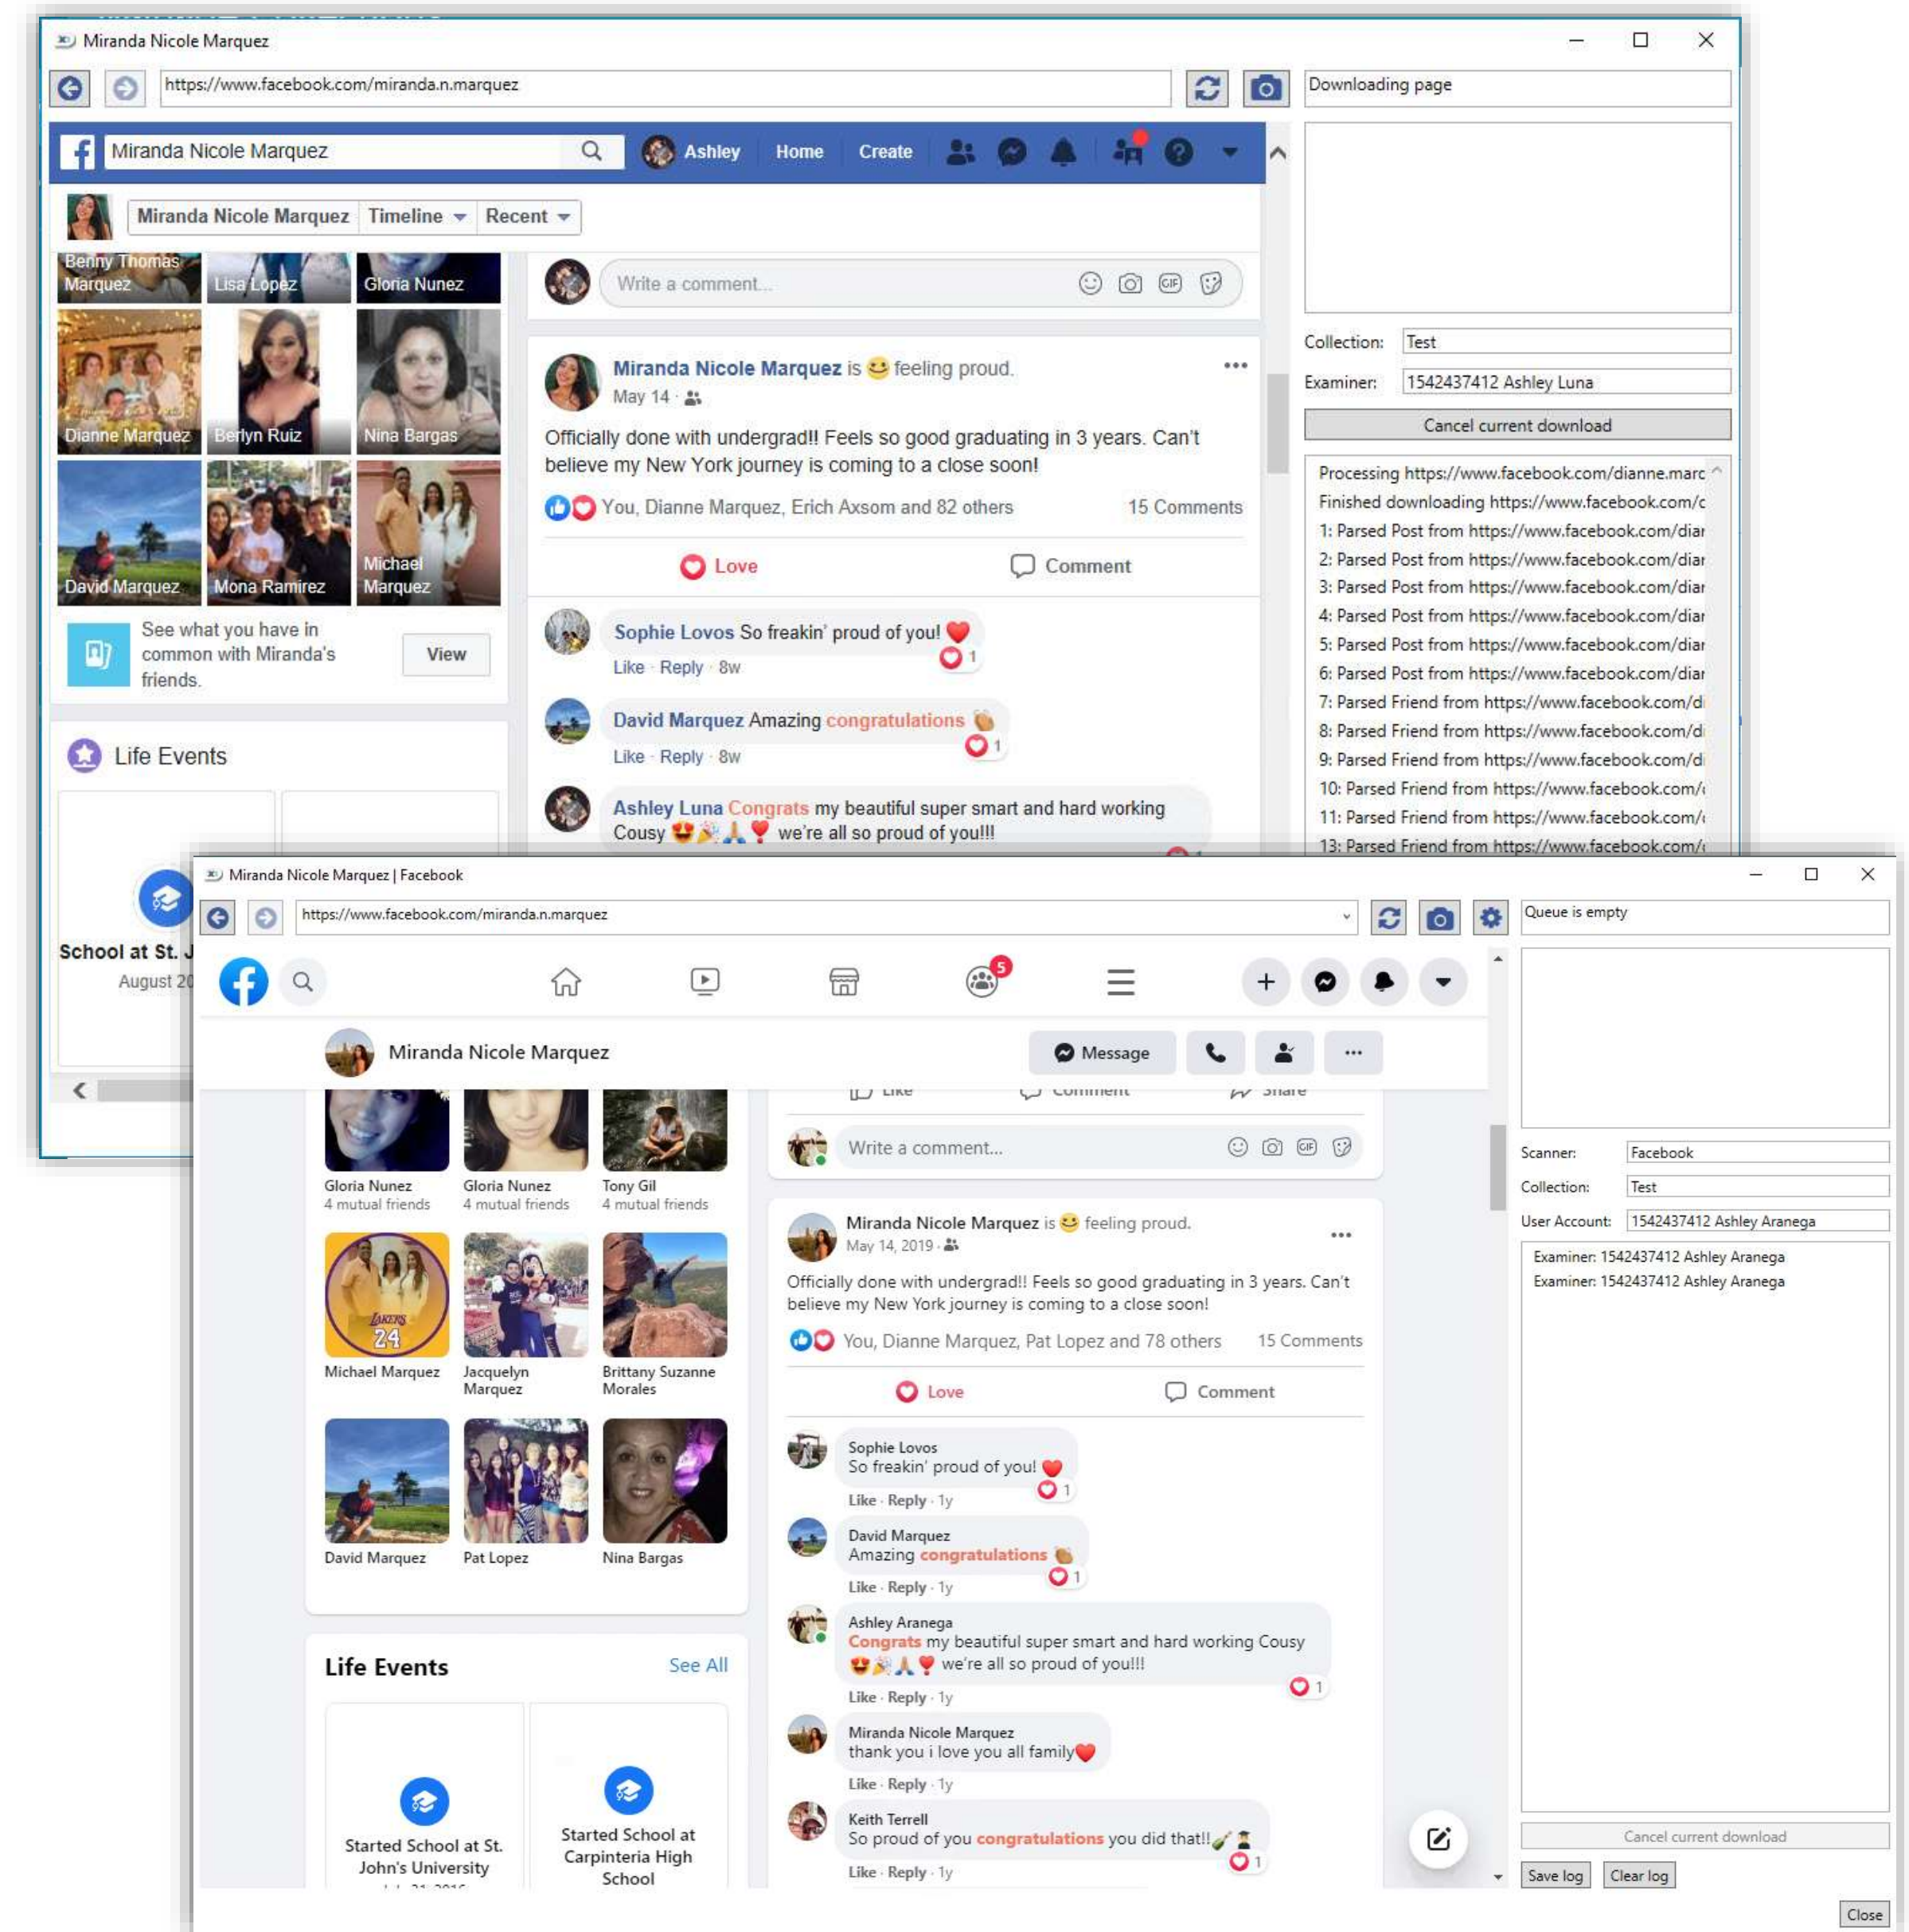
Miranda Nicole Marquez

https://www.facebook.com/miranda.n.marquez

Downloading page

Miranda Nicole Marquez

Ashley Home Create

Miranda Nicole Marquez Timeline Recent

Benny Thomas Marquez Lisa Lopez Gloria Nunez

Dianne Marquez Berlyn Ruiz Nina Bargas

David Marquez Mona Ramirez Michael Marquez

See what you have in common with Miranda's friends. View

Life Events

School at St. J
August 20

Write a comment...

Miranda Nicole Marquez is feeling proud.
May 14 ·

Officially done with undergrad!! Feels so good graduating in 3 years. Can't believe my New York journey is coming to a close soon!

You, Dianne Marquez, Erich Axsom and 82 others 15 Comments

Love Comment

Sophie Lovos So freakin' proud of you! 1
Like · Reply · 8w

David Marquez Amazing congratulations 1
Like · Reply · 8w

Ashley Luna Congrats my beautiful super smart and hard working Cousy we're all so proud of you!!!

Collection: Test
Examiner: 1542437412 Ashley Luna
Cancel current download

Processing https://www.facebook.com/dianne.marc
Finished downloading https://www.facebook.com/c
1: Parsed Post from https://www.facebook.com/diar
2: Parsed Post from https://www.facebook.com/diar
3: Parsed Post from https://www.facebook.com/diar
4: Parsed Post from https://www.facebook.com/diar
5: Parsed Post from https://www.facebook.com/diar
6: Parsed Post from https://www.facebook.com/diar
7: Parsed Friend from https://www.facebook.com/d
8: Parsed Friend from https://www.facebook.com/d
9: Parsed Friend from https://www.facebook.com/d
10: Parsed Friend from https://www.facebook.com/
11: Parsed Friend from https://www.facebook.com/
13: Parsed Friend from https://www.facebook.com/

Miranda Nicole Marquez | Facebook

https://www.facebook.com/miranda.n.marquez

Queue is empty

5

Miranda Nicole Marquez Message

Gloria Nunez 4 mutual friends
Gloria Nunez 4 mutual friends
Tony Gil 4 mutual friends
Michael Marquez
Jacquelyn Marquez
Brittany Suzanne Morales
David Marquez
Pat Lopez
Nina Bargas

Life Events See All

Started School at St. John's University

Started School at Carpinteria High School

Like Comment Share

Write a comment...

Miranda Nicole Marquez is feeling proud.
May 14, 2019 ·

Officially done with undergrad!! Feels so good graduating in 3 years. Can't believe my New York journey is coming to a close soon!

You, Dianne Marquez, Pat Lopez and 78 others 15 Comments

Love Comment

Sophie Lovos
So freakin' proud of you! 1
Like · Reply · 1y

David Marquez
Amazing congratulations 1
Like · Reply · 1y

Ashley Aranega
Congrats my beautiful super smart and hard working Cousy we're all so proud of you!!! 1
Like · Reply · 1y

Miranda Nicole Marquez
thank you i love you all family
Like · Reply · 1y

Keith Terrell
So proud of you congratulations you did that!! 1
Like · Reply · 1y

Scanner: Facebook
Collection: Test
User Account: 1542437412 Ashley Aranega

Examiner: 1542437412 Ashley Aranega
Examiner: 1542437412 Ashley Aranega

Cancel current download
Save log Clear log
Close